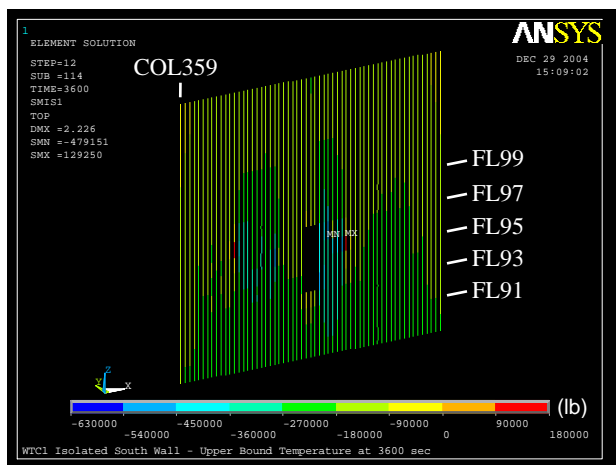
1

ELEMENT SOLUTION

STEP=12
SUB =114
TIME=3600
SMIS1
TOP
DMX =2.226
SMN =-479151
SMX =129250

ANSYS

DEC 29 2004
15:09:02

COL359

FL99
FL97
FL95
FL93
FL91

MN MX

Y
Z
X

(lb)

-630000
-540000
-450000
-360000
-270000
-180000
-90000
0
90000
180000

WTC1 Isolated South Wall - Upper Bound Temperature at 3600 sec